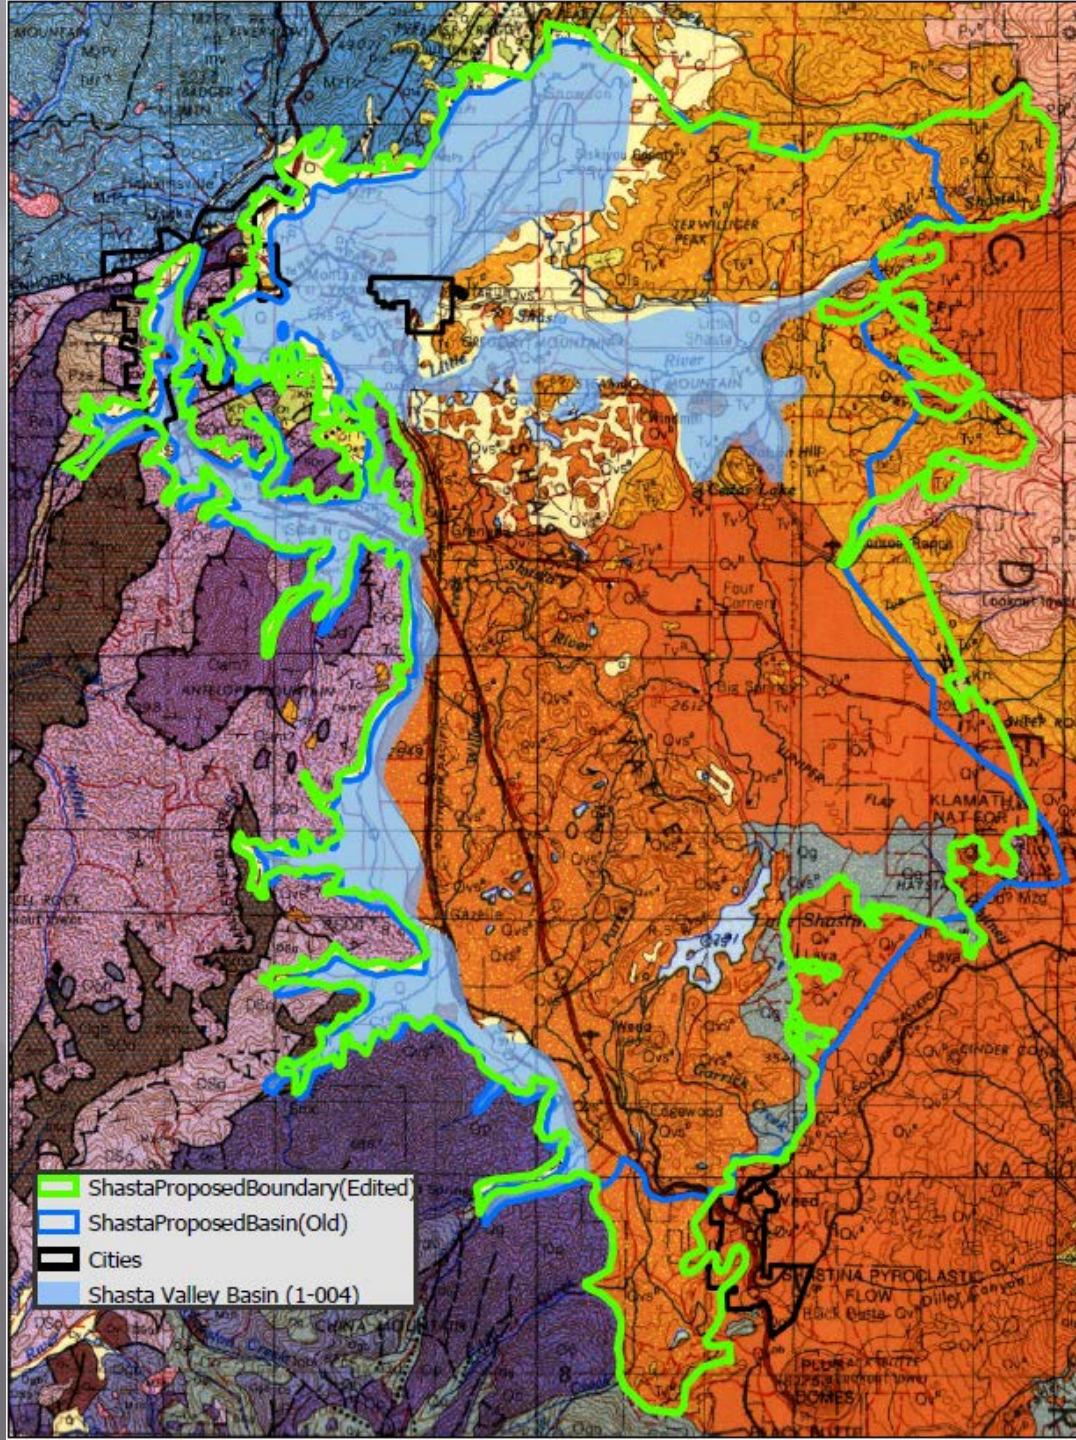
ShastaProposedBoundary(Edited)
ShastaProposedBasin(Old)
Cities
Shasta Valley Basin (1-004)

MOUNTAIN
BADGER
TERWILLIGER PEAK
GREGORY MOUNTAIN
Little Shasta River
MOUNTAIN
Little Shasta
Cedar Lake
Four Corners
Shasta River
ANTELOPE MOUNTAIN
Big Springs
JUNIPER FLAT
KLAMATH NAT FOR
Gazelle
Edgewood
Weed
SHASTINA PYROCLASTIC FLOW
CINDER CONE
CHINA MOUNTAIN
DOMES
NATIO